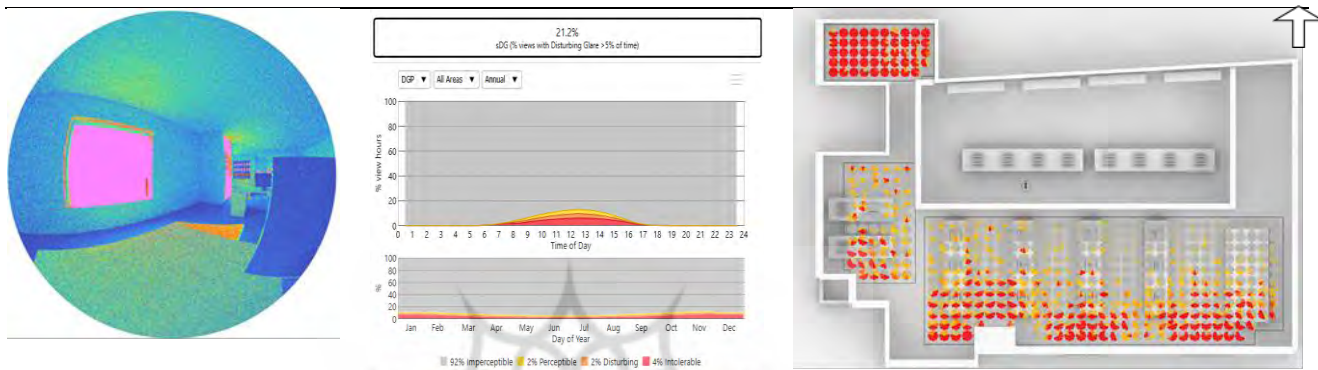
21.2%
sDG (% views with Disturbing Glare >5% of time)

DGP ▼ All Areas ▼ Annual ▼

100
80
60
40
20
0
% view hours
0 1 2 3 4 5 6 7 8 9 10 11 12 13 14 15 16 17 18 19 20 21 22 23 24
Time of Day

100
80
60
40
20
0
%
Jan Feb Mar Apr May Jun Jul Aug Sep Oct Nov Dec
Day of Year

92% Imperceptible 2% Perceptible 2% Disturbing 4% Intolerable